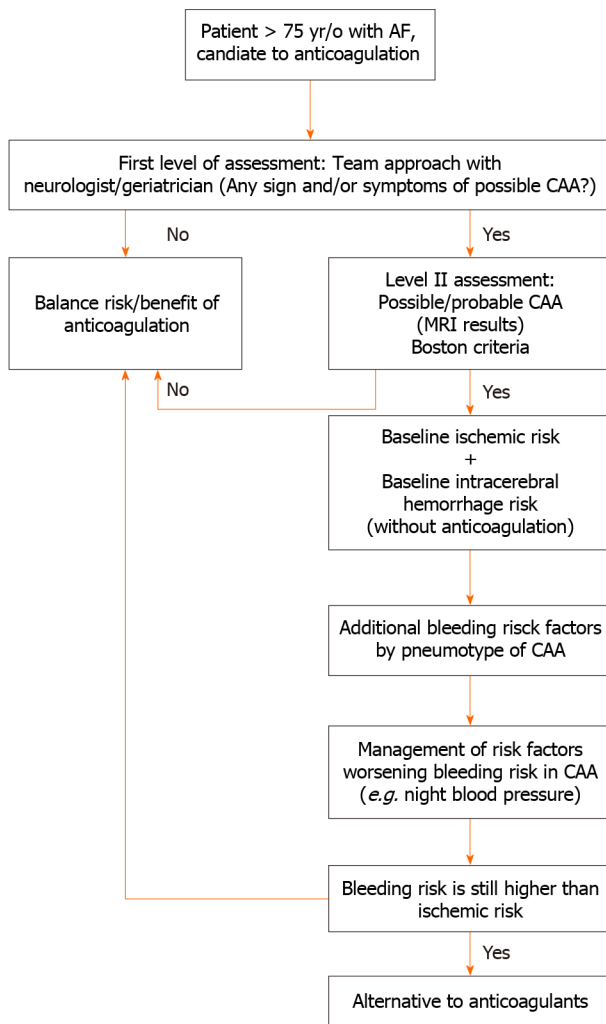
Patient > 75 yr/o with AF, candiate to anticoagulation

First level of assessment: Team approach with neurologist/geriatrician (Any sign and/or symptoms of possible CAA?)

No

Yes

Balance risk/benefit of anticoagulation

Level II assessment: Possible/probable CAA (MRI results) Boston criteria

No

Yes

Baseline ischemic risk + Baseline intracerebral hemorrhage risk (without anticoagulation)

Additional bleeding risck factors by pneumotype of CAA

Management of risk factors worsening bleeding risk in CAA (*e.g.* night blood pressure)

Bleeding risk is still higher than ischemic risk

Yes

Alternative to anticoagulants